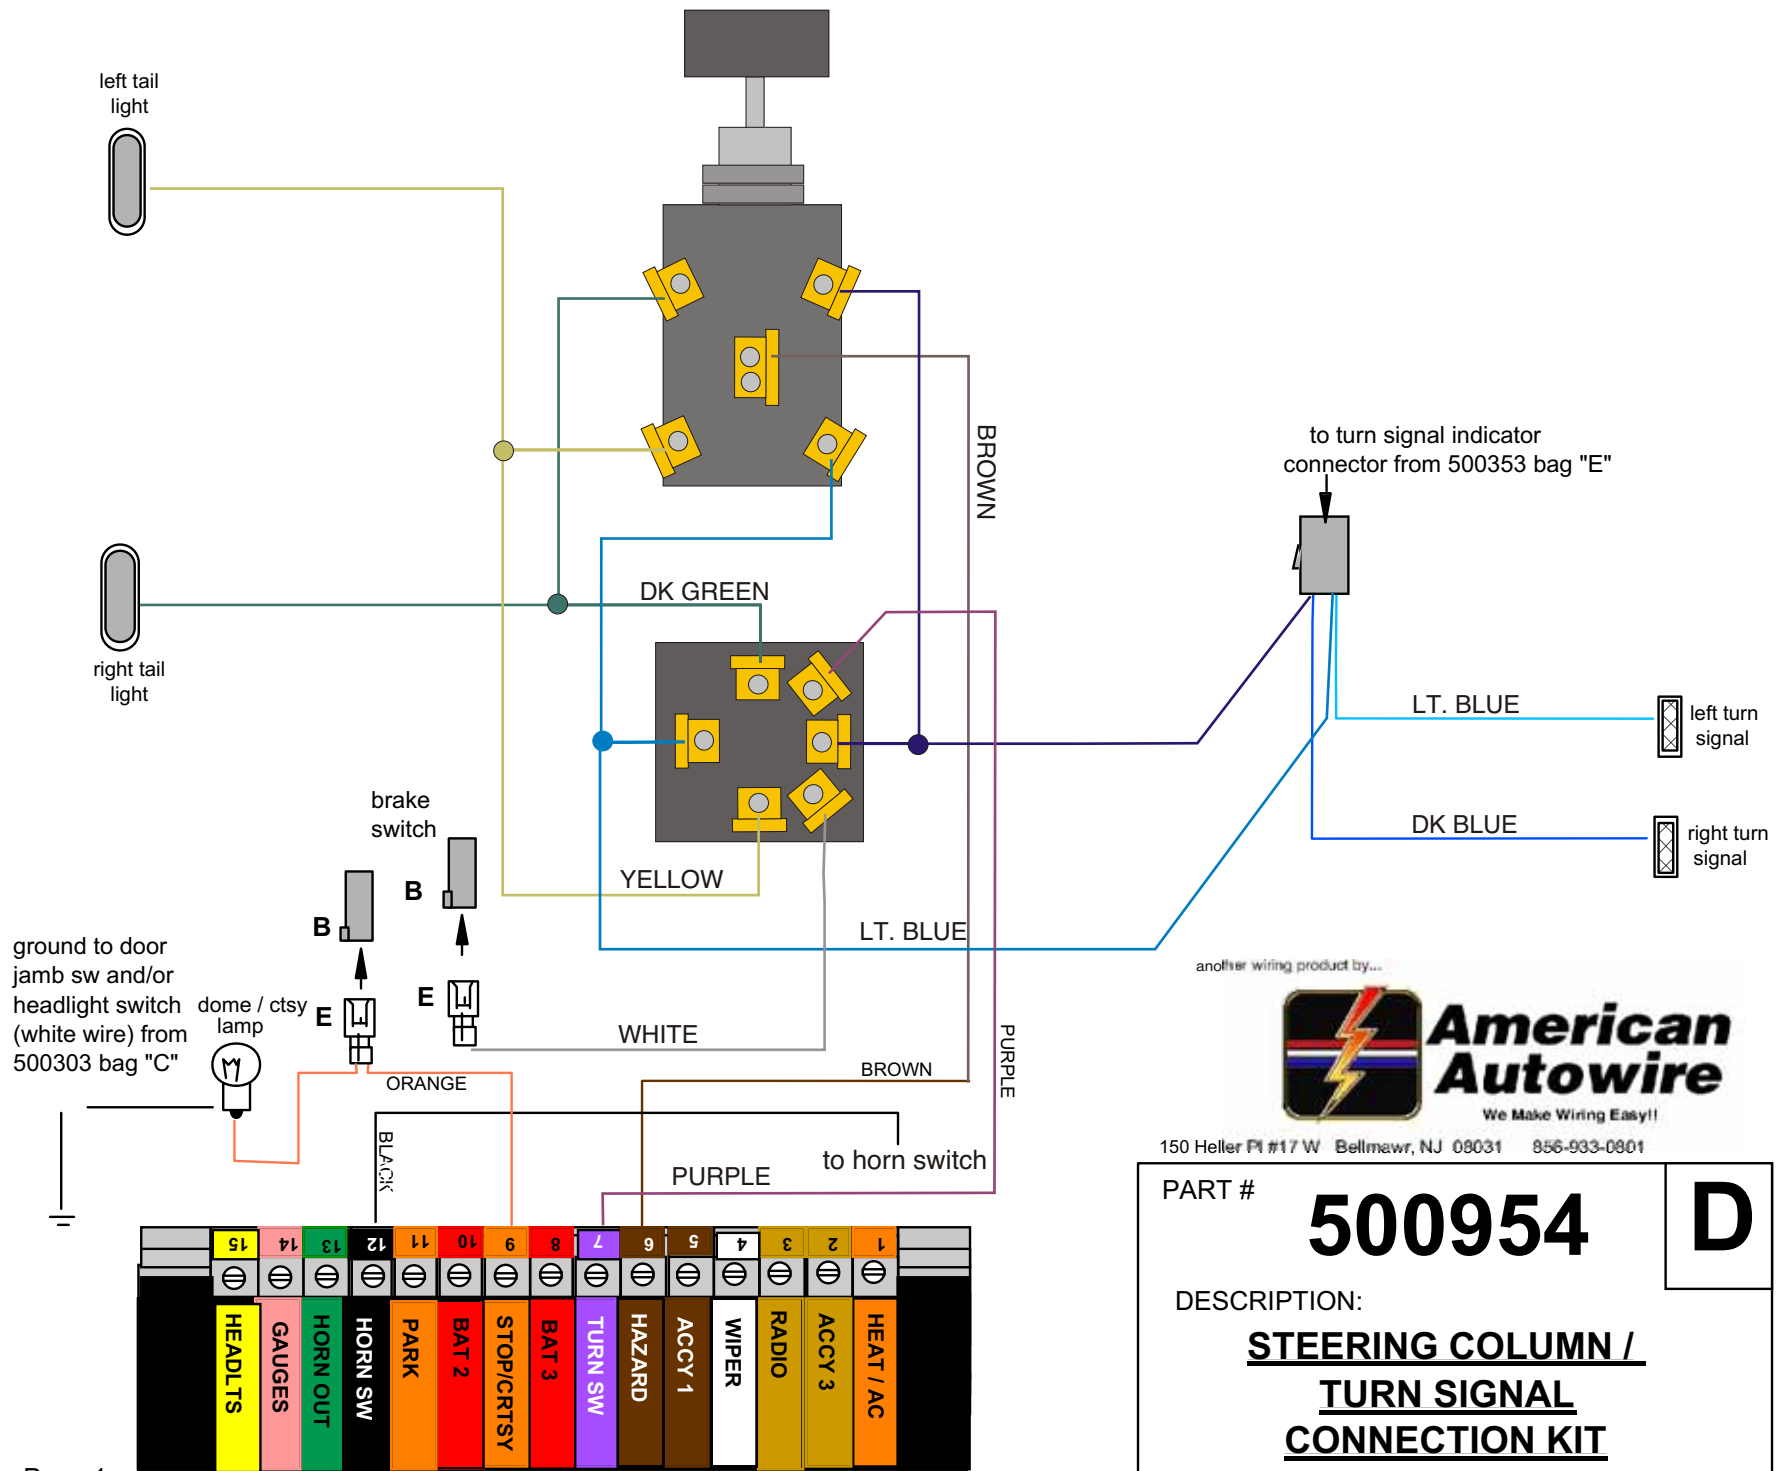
left tail light

right tail light

BROWN

to turn signal indicator connector from 500353 bag "E"

DK GREEN

LT. BLUE

left turn signal

DK BLUE

right turn signal

brake switch

B

B

YELLOW

LT. BLUE

ground to door jamb sw and/or headlight switch (white wire) from 500303 bag "C"

dome / ctsy lamp

E

E

WHITE

BROWN

PURPLE

ORANGE

BLACK

to horn switch

PURPLE

another wiring product by...

American Autowire

We Make Wiring Easy!!

150 Heller Pl #17 W Bellmawr, NJ 08031 856-933-0801

| 15 | 14 | 13 | 12 | 11 | 10 | 9 | 8 | 7 | 6 | 5 | 4 | 3 | 2 | 1 |
|---|---|---|---|---|---|---|---|---|---|---|---|---|---|---|
| HEADLTS | GAUGES | HORN OUT | HORN SW | PARK | BAT 2 | STOP/CRTSY | BAT 3 | TURN SW | HAZARD | ACCY 1 | WIPER | RADIO | ACCY 3 | HEAT / AC |

PART #

500954

D

DESCRIPTION:

STEERING COLUMN / TURN SIGNAL CONNECTION KIT